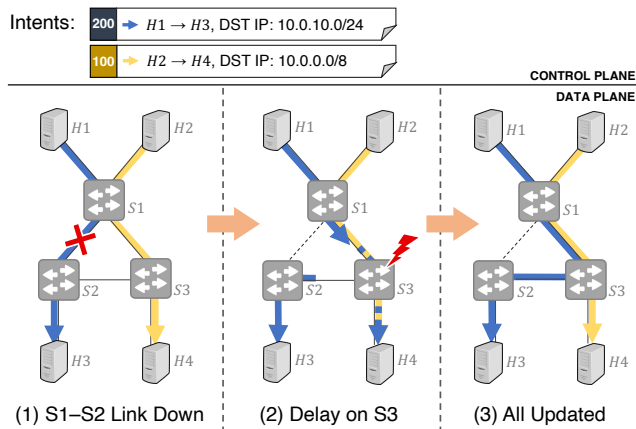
Intents: 200 $H1 \rightarrow H3$, DST IP: 10.0.10.0/24

100 $H2 \rightarrow H4$, DST IP: 10.0.0.0/8

CONTROL PLANE

DATA PLANE

$H1$ $H2$ $S1$ $S2$ $S3$ $H3$ $H4$

$H1$ $H2$ $S1$ $S2$ $S3$ $H3$ $H4$

$H1$ $H2$ $S1$ $S2$ $S3$ $H3$ $H4$

(1) S1–S2 Link Down

(2) Delay on S3

(3) All Updated